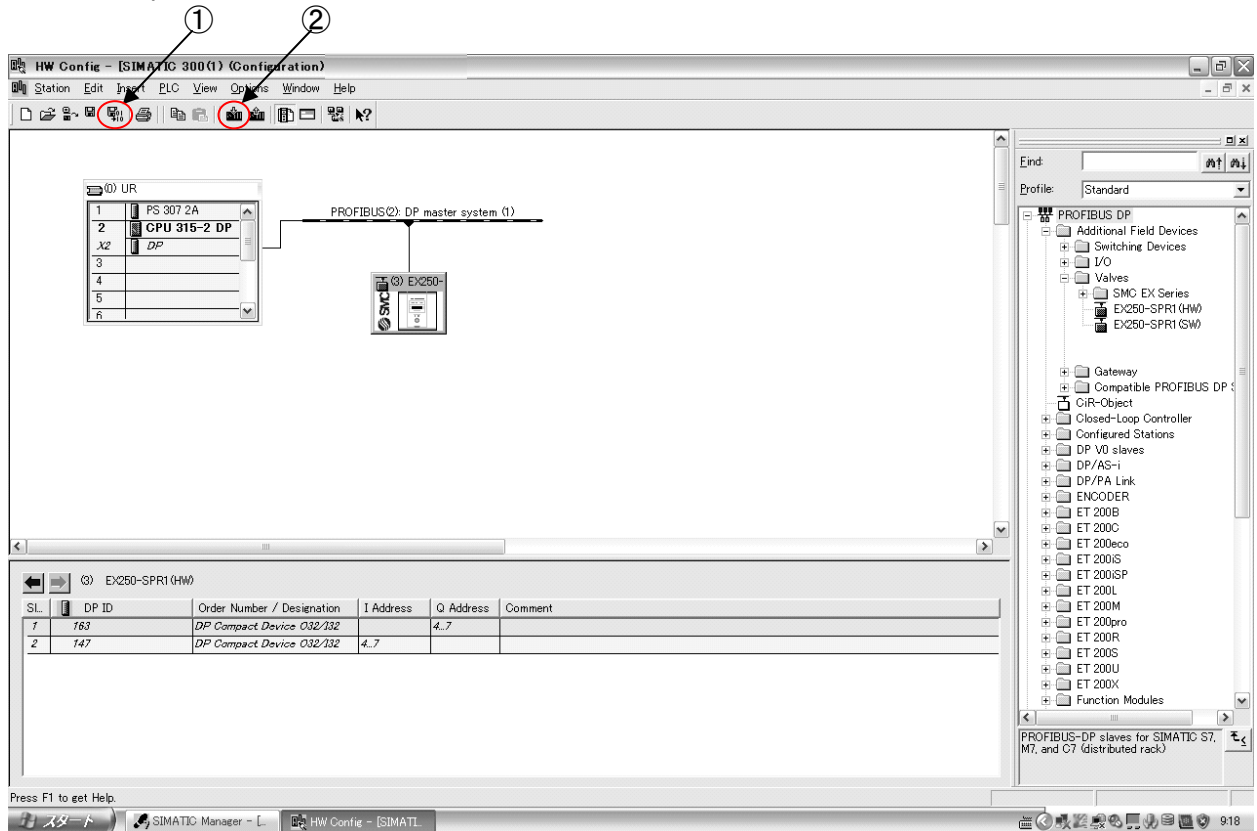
①
②

HW Config - [SIMATIC 300(1) (Configuration)]

Station Edit Insert PLC View Options Window Help

(0) UR

| | |
|---|---|
| 1 | PS 307 2A |
| 2 | CPU 315-2 DP |
| X2 | DP |
| 3 | |
| 4 | |
| 5 | |
| 6 | |

PROFIBUS(2): DP master system (1)

(3) EX250-

SMC

Find:
Profile: Standard

PROFIBUS DP
Additional Field Devices
Switching Devices
I/O
Valves
SMC EX Series
EX250-SPR1(HW)
EX250-SPR1(SW)
Gateway
Compatible PROFIBUS DP S
CiR-Object
Closed-Loop Controller
Configured Stations
DP V0 slaves
DP/AS-i
DP/PA Link
ENCODER
ET 200B
ET 200C
ET 200eco
ET 200iS
ET 200iSP
ET 200L
ET 200M
ET 200pro
ET 200R
ET 200S
ET 200U
ET 200X
Function Modules

PROFIBUS-DP slaves for SIMATIC S7, M7, and C7 (distributed rack)

(3) EX250-SPR1(HW)

| Sl... | DP ID | Order Number / Designation | I Address | Q Address | Comment |
|---|---|---|---|---|---|
| 1 | 163 | DP Compact Device O32/I32 | | 4...7 | |
| 2 | 147 | DP Compact Device O32/I32 | 4...7 | | |

Press F1 to get Help.

スタート SIMATIC Manager - [... HW Config - [SIMATI... 9:18